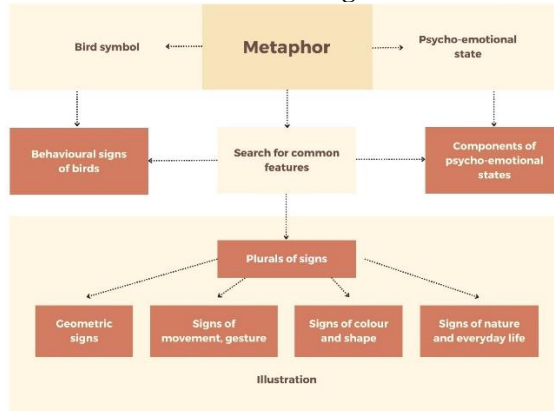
Bird symbol

Metaphor

Psycho-emotional state

Behavioural signs of birds

Search for common features

Components of psycho-emotional states

Plurals of signs

Geometric signs

Signs of movement, gesture

Signs of colour and shape

Signs of nature and everyday life

Illustration